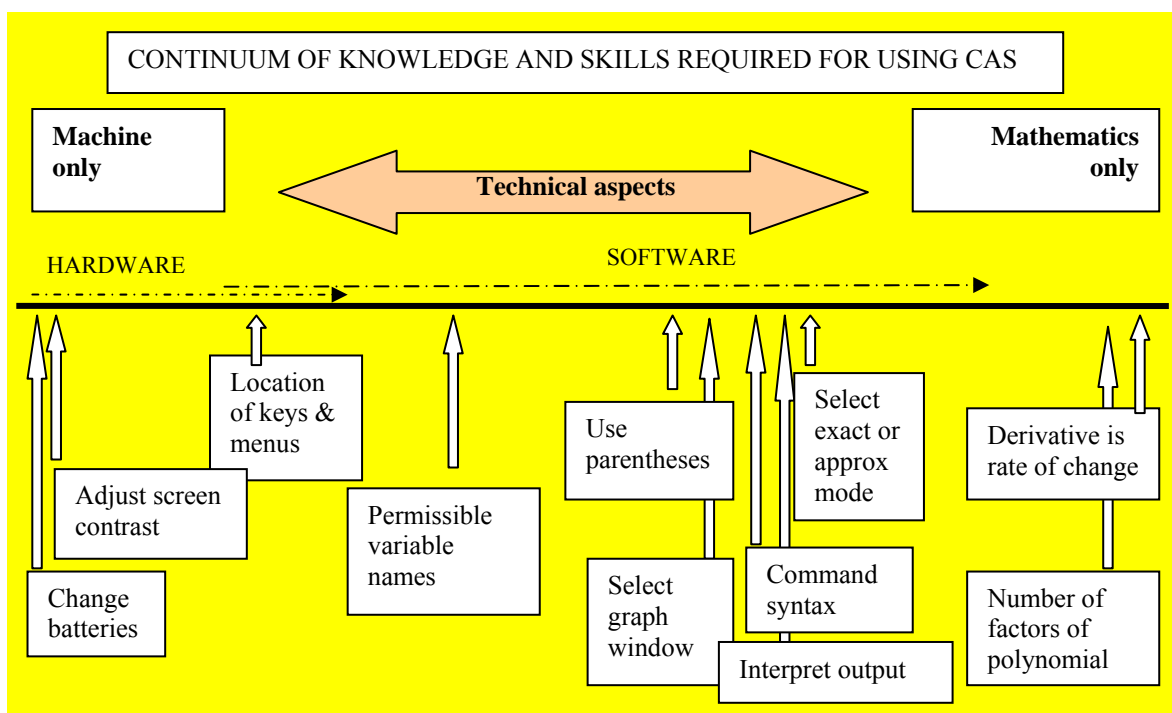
CONTINUUM OF KNOWLEDGE AND SKILLS REQUIRED FOR USING CAS

Machine only

Technical aspects

Mathematics only

HARDWARE

SOFTWARE

Location of keys & menus

Adjust screen contrast

Change batteries

Permissible variable names

Use parentheses

Select graph window

Select exact or approx mode

Command syntax

Interpret output

Derivative is rate of change

Number of factors of polynomial